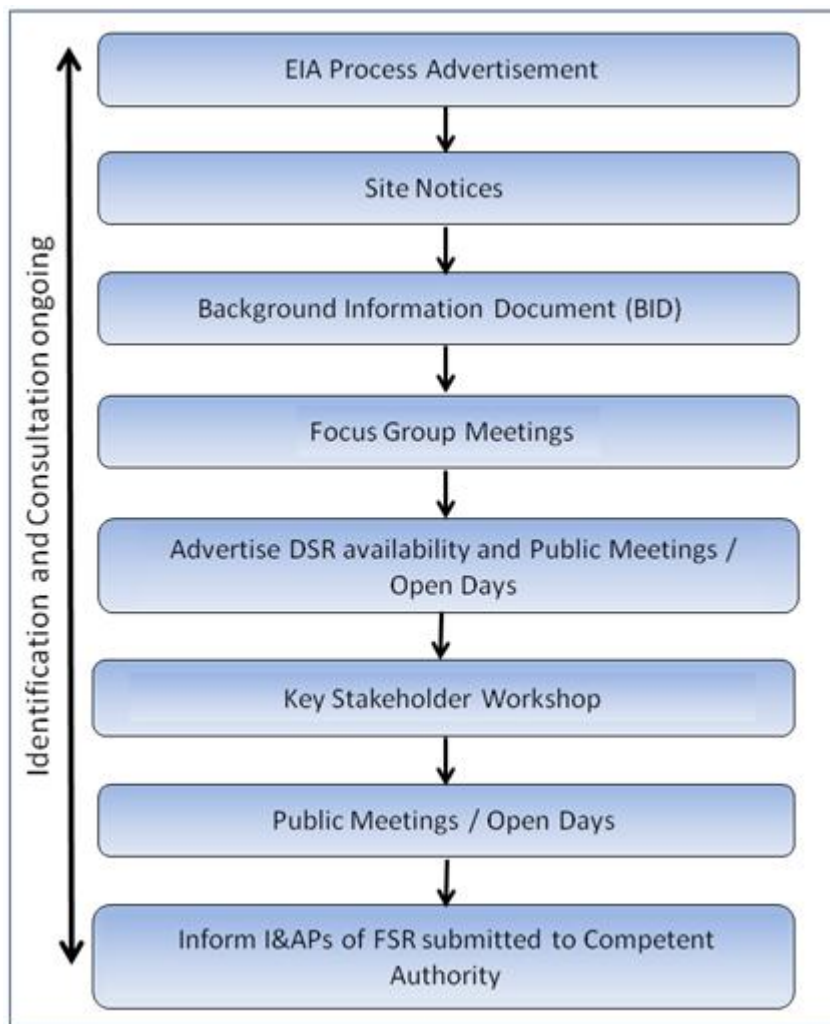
Identification and Consultation ongoing

EIA Process Advertisement

Site Notices

Background Information Document (BID)

Focus Group Meetings

Advertise DSR availability and Public Meetings / Open Days

Key Stakeholder Workshop

Public Meetings / Open Days

Inform I&APs of FSR submitted to Competent Authority